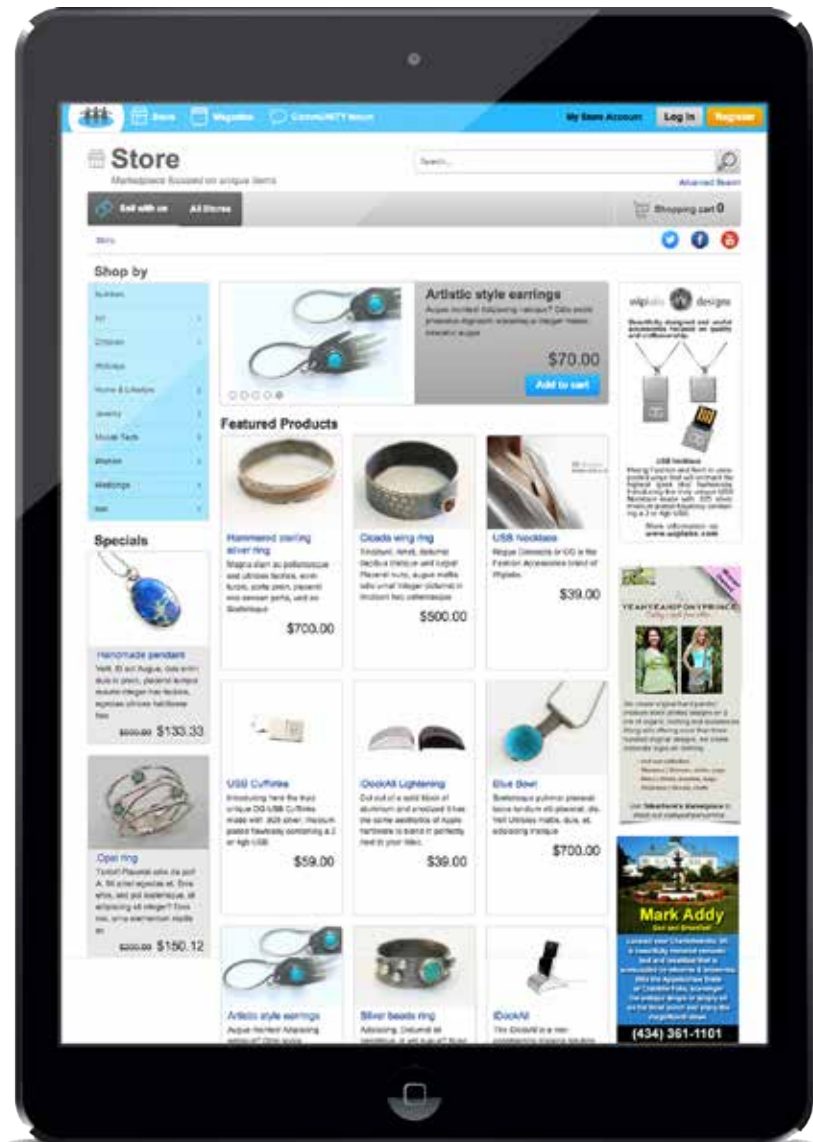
Store Magazine CommUNITY forum My Store Account Log In Register

Store

Marketplace focused on unique items

Search...

Advanced Search

Sell with us All Stores

Shopping cart 0

Store

Shop by

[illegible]

Art

Clothes

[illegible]

Home & Lifestyle

Jewelry

Mobile Tech

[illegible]

Weddings

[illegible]

Specials

Handmade pendant

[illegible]

$500.00 $133.33

Opal ring

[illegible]

$200.00 $150.12

Artistic style earrings

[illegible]

$70.00

Add to cart

Featured Products

Hammered sterling silver ring

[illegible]

$700.00

Cicada wing ring

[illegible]

$500.00

USB Necklace

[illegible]

$39.00

USB Cufflinks

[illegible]

$59.00

iDockAll Lightening

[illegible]

$39.00

Blue Bowl

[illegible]

$700.00

Artistic style earrings

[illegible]

Silver beads ring

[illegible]

iDockAll

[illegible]

uiplato designs

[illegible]

USB Necklace

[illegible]

www.uiplato.com

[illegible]

Mark Addy

Bed and Breakfast

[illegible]

(434) 361-1101